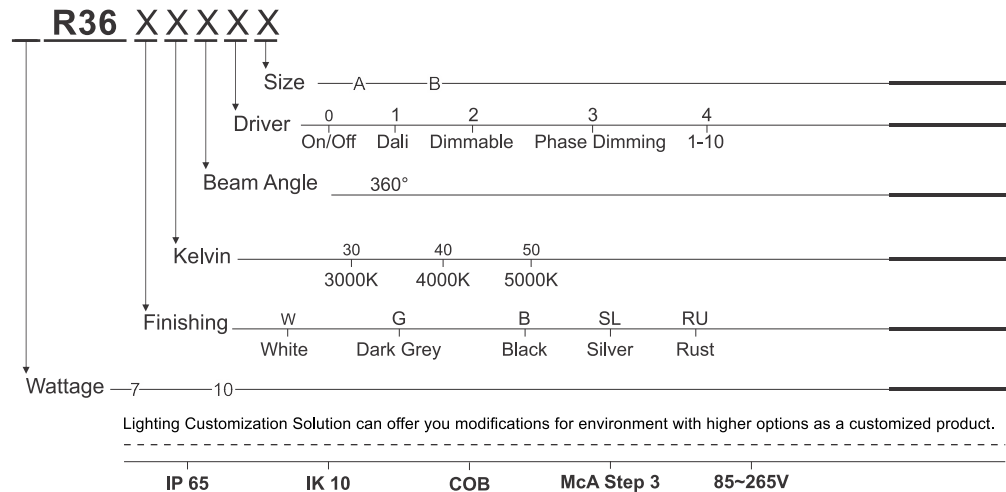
_ R36 X X X X X

Size A B

Driver
0 On/Off
1 Dali
2 Dimmable
3 Phase Dimming
4 1-10

Beam Angle 360°

Kelvin
30 3000K
40 4000K
50 5000K

Finishing
W White
G Dark Grey
B Black
SL Silver
RU Rust

Wattage 7 10

Lighting Customization Solution can offer you modifications for environment with higher options as a customized product.

IP 65 IK 10 COB McA Step 3 85~265V